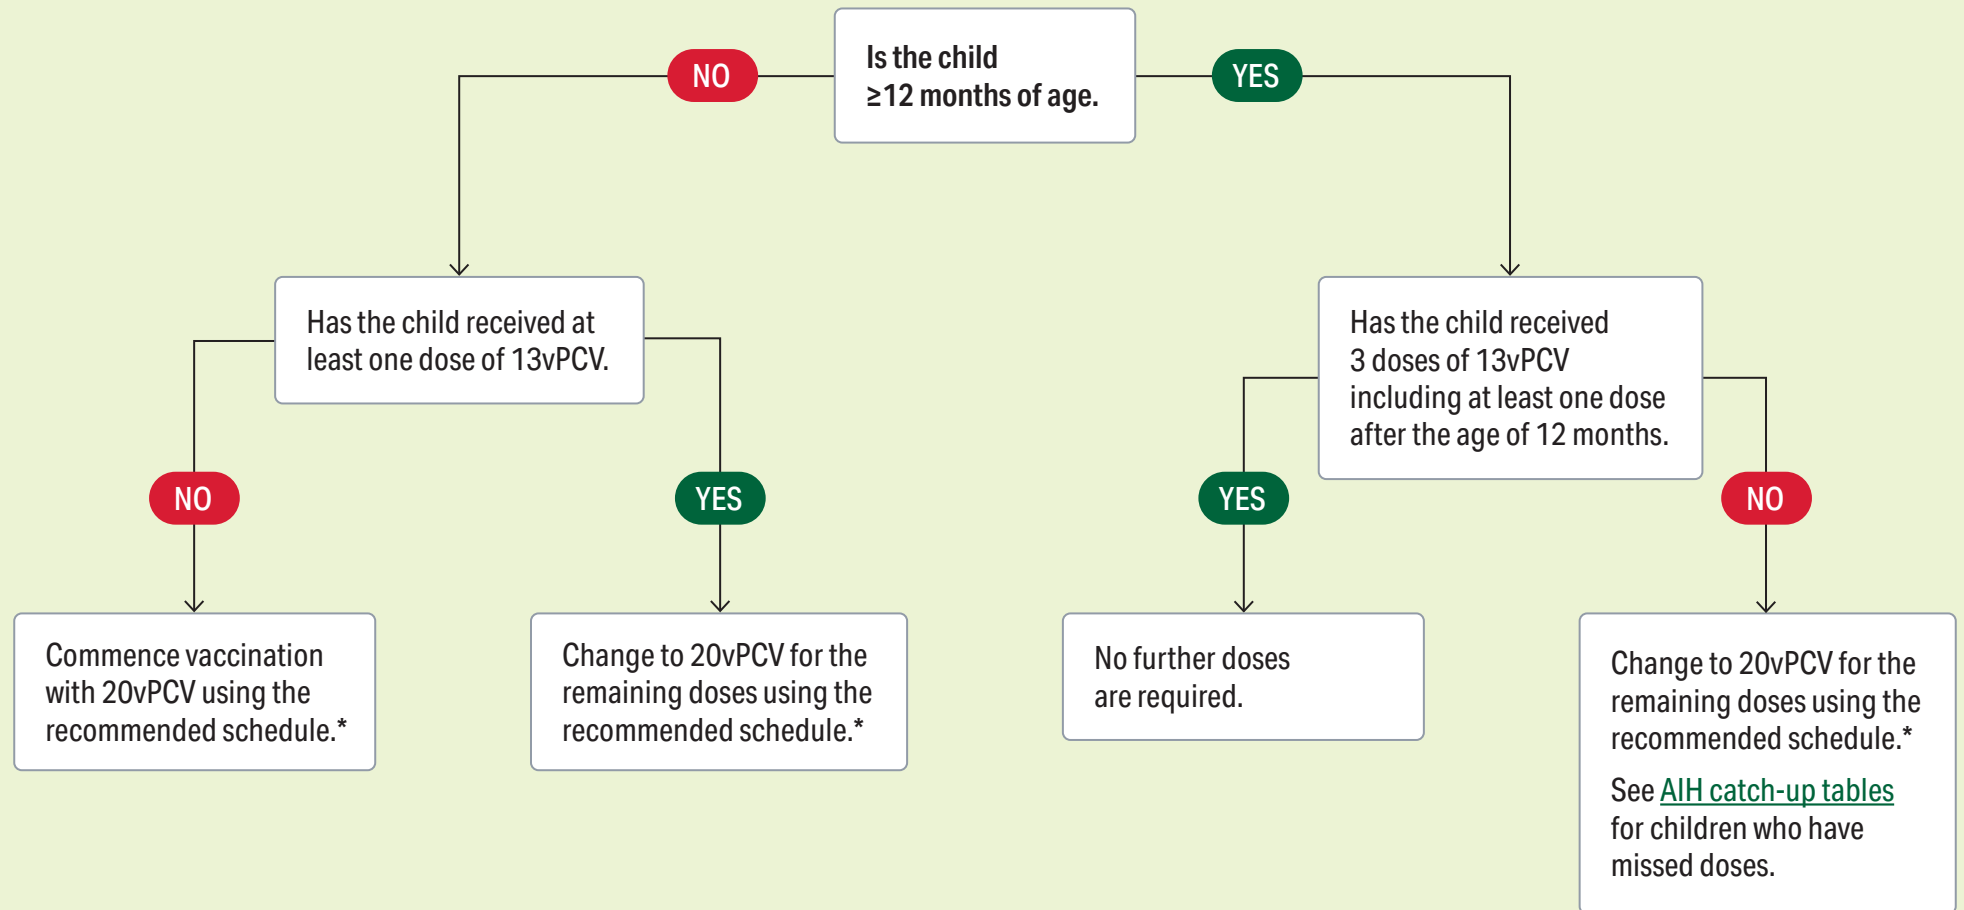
Is the child $\geq$12 months of age.

NO

YES

Has the child received at least one dose of 13vPCV.

Has the child received 3 doses of 13vPCV including at least one dose after the age of 12 months.

NO

YES

YES

NO

Commence vaccination with 20vPCV using the recommended schedule.*

Change to 20vPCV for the remaining doses using the recommended schedule.*

No further doses are required.

Change to 20vPCV for the remaining doses using the recommended schedule.*

See AIH catch-up tables for children who have missed doses.